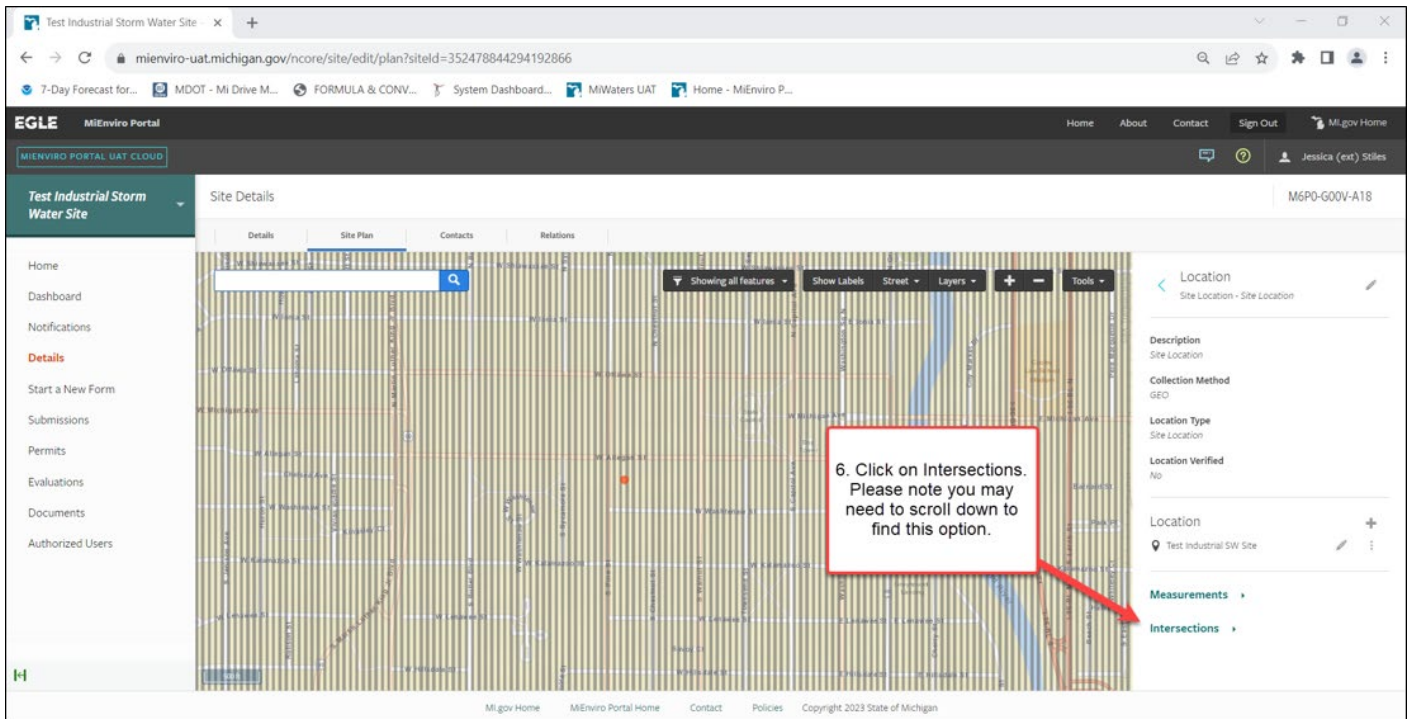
Test Industrial Storm Water Site ×  +

mienviro-uat.michigan.gov/ncore/site/edit/plan?siteId=352478844294192866

7-Day Forecast for...  MDOT - Mi Drive M...  FORMULA & CONV...  System Dashboard...  MiWaters UAT  Home - MiEnviro P...

EGLE  MiEnviro Portal

Home  About  Contact  Sign Out  MI.gov Home

MIENVIRO PORTAL UAT CLOUD

Jessica (ext) Stiles

Test Industrial Storm Water Site

Site Details

M6P0-G00V-A18

Details  Site Plan  Contacts  Relations

Home
Dashboard
Notifications
Details
Start a New Form
Submissions
Permits
Evaluations
Documents
Authorized Users

Showing all features  Show Labels  Street  Layers  +  −  Tools

W Willard St
W Allegan St
W Michigan Ave
W Washtenaw St
W Kalamazoo St
W Lenawee St
W Hillsdale St

Location
Site Location - Site Location

Description
Site Location

Collection Method
GEO

Location Type
Site Location

Location Verified
No

Location

Test Industrial SW Site

Measurements ›

Intersections ›

6. Click on Intersections. Please note you may need to scroll down to find this option.

MI.gov Home  MiEnviro Portal Home  Contact  Policies  Copyright 2023 State of Michigan